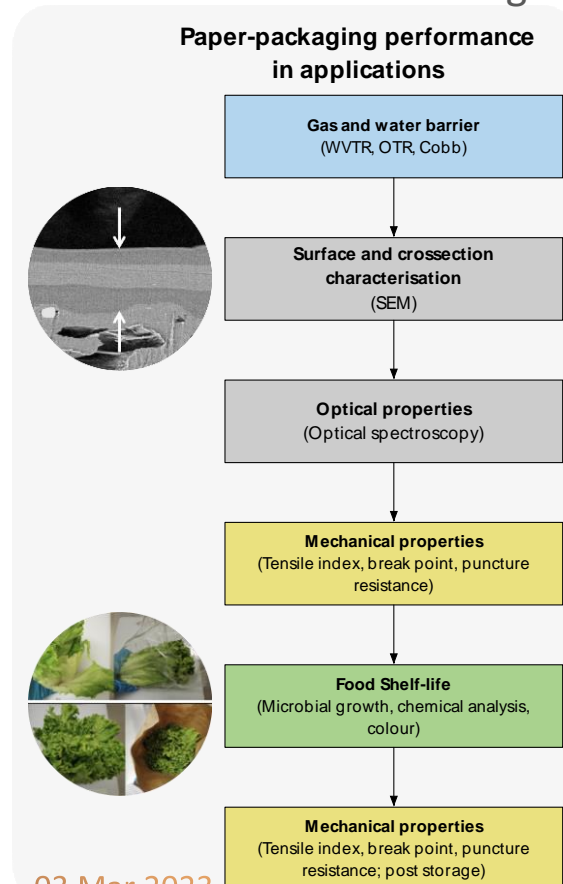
Paper-packaging performance in applications

Gas and water barrier
(WVTR, OTR, Cobb)

Surface and crossection characterisation
(SEM)

Optical properties
(Optical spectroscopy)

Mechanical properties
(Tensile index, break point, puncture resistance)

Food Shelf-life
(Microbial growth, chemical analysis, colour)

Mechanical properties
(Tensile index, break point, puncture resistance; post storage)

03 Mar 2022